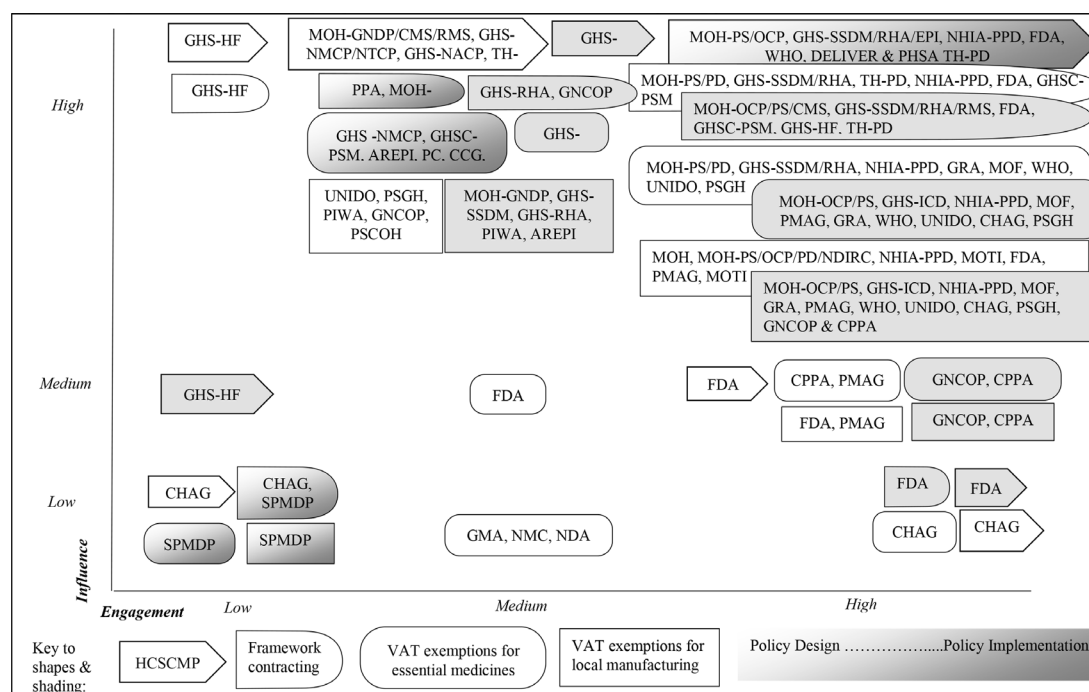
High

GHS-HF

MOH-GNDP/CMS/RMS, GHS-NMCP/NTCP, GHS-NACP, TH-

GHS-

MOH-PS/OCP, GHS-SSDM/RHA/EPI, NHIA-PPD, FDA, WHO, DELIVER & PHSA TH-PD

GHS-HF

PPA, MOH-

GHS-RHA, GNCOP

MOH-PS/PD, GHS-SSDM/RHA, TH-PD, NHIA-PPD, FDA, GHSC-PSM

MOH-OCP/PS/CMS, GHS-SSDM/RHA/RMS, FDA, GHSC-PSM, GHS-HF, TH-PD

GHS -NMCP, GHSC-PSM, AREPI, PC, CCG.

GHS-

MOH-PS/PD, GHS-SSDM/RHA, NHIA-PPD, GRA, MOF, WHO, UNIDO, PSGH

UNIDO, PSGH, PIWA, GNCOP, PSCOH

MOH-GNDP, GHS-SSDM, GHS-RHA, PIWA, AREPI

MOH-OCP/PS, GHS-ICD, NHIA-PPD, MOF, PMAG, GRA, WHO, UNIDO, CHAG, PSGH

MOH, MOH-PS/OCP/PD/NDIRC, NHIA-PPD, MOTI, FDA, PMAG, MOTI

MOH-OCP/PS, GHS-ICD, NHIA-PPD, MOF, GRA, PMAG, WHO, UNIDO, CHAG, PSGH, GNCOP & CPPA

Medium

GHS-HF

FDA

FDA

CPPA, PMAG

GNCOP, CPPA

FDA, PMAG

GNCOP, CPPA

Low

CHAG

CHAG, SPMDP

FDA

FDA

SPMDP

SPMDP

GMA, NMC, NDA

CHAG

CHAG

Influence

Engagement

Low

Medium

High

Key to shapes & shading:

HCSCMP

Framework contracting

VAT exemptions for essential medicines

VAT exemptions for local manufacturing

Policy Design …………….....Policy Implementation